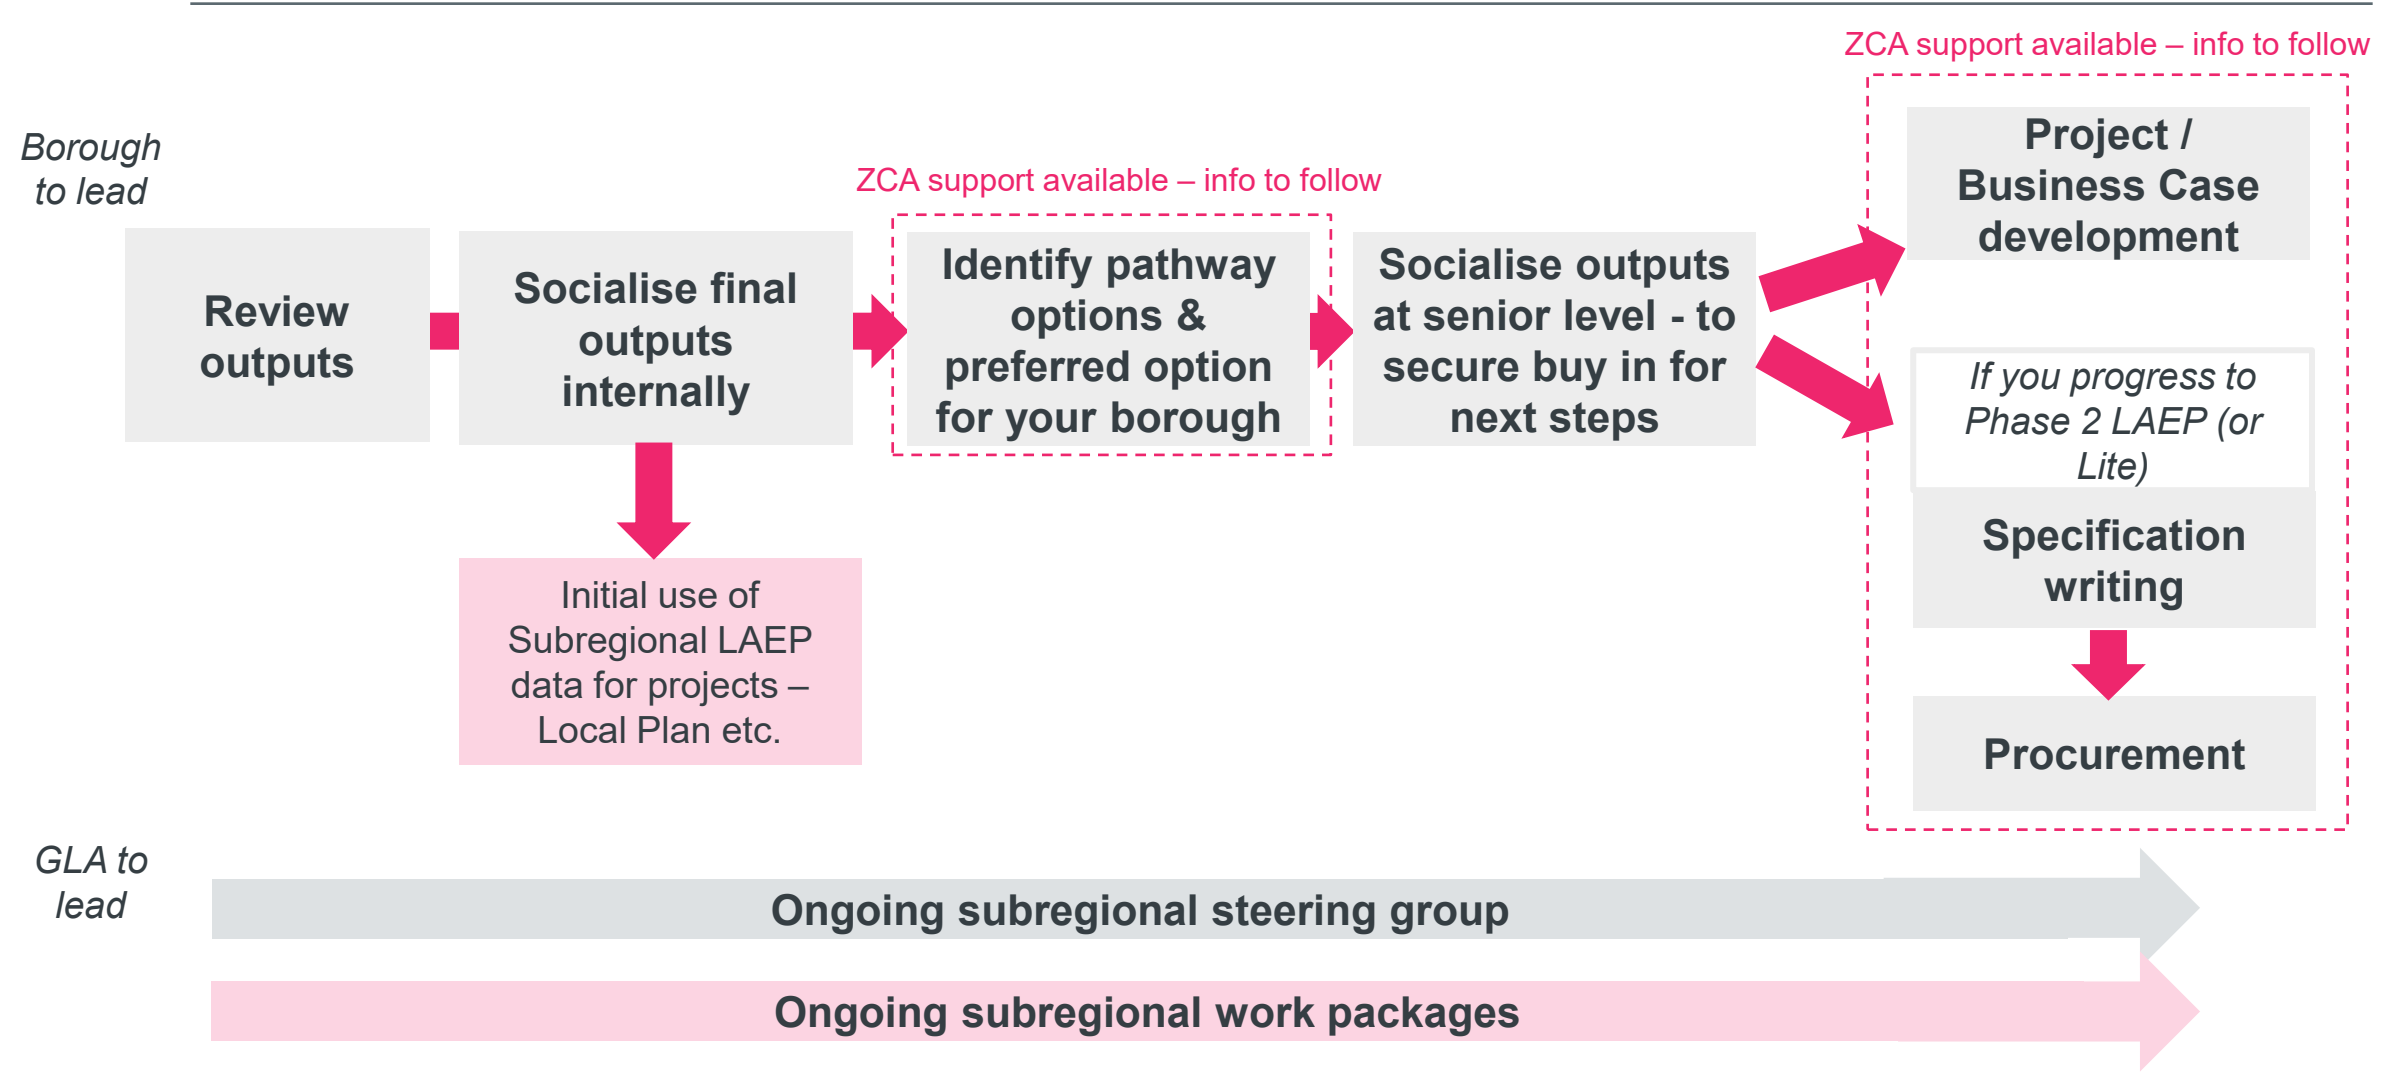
ZCA support available – info to follow

Borough to lead

ZCA support available – info to follow

Review outputs

Socialise final outputs internally

Identify pathway options & preferred option for your borough

Socialise outputs at senior level - to secure buy in for next steps

Project / Business Case development

If you progress to Phase 2 LAEP (or Lite)

Specification writing

Procurement

Initial use of Subregional LAEP data for projects – Local Plan etc.

GLA to lead

Ongoing subregional steering group

Ongoing subregional work packages